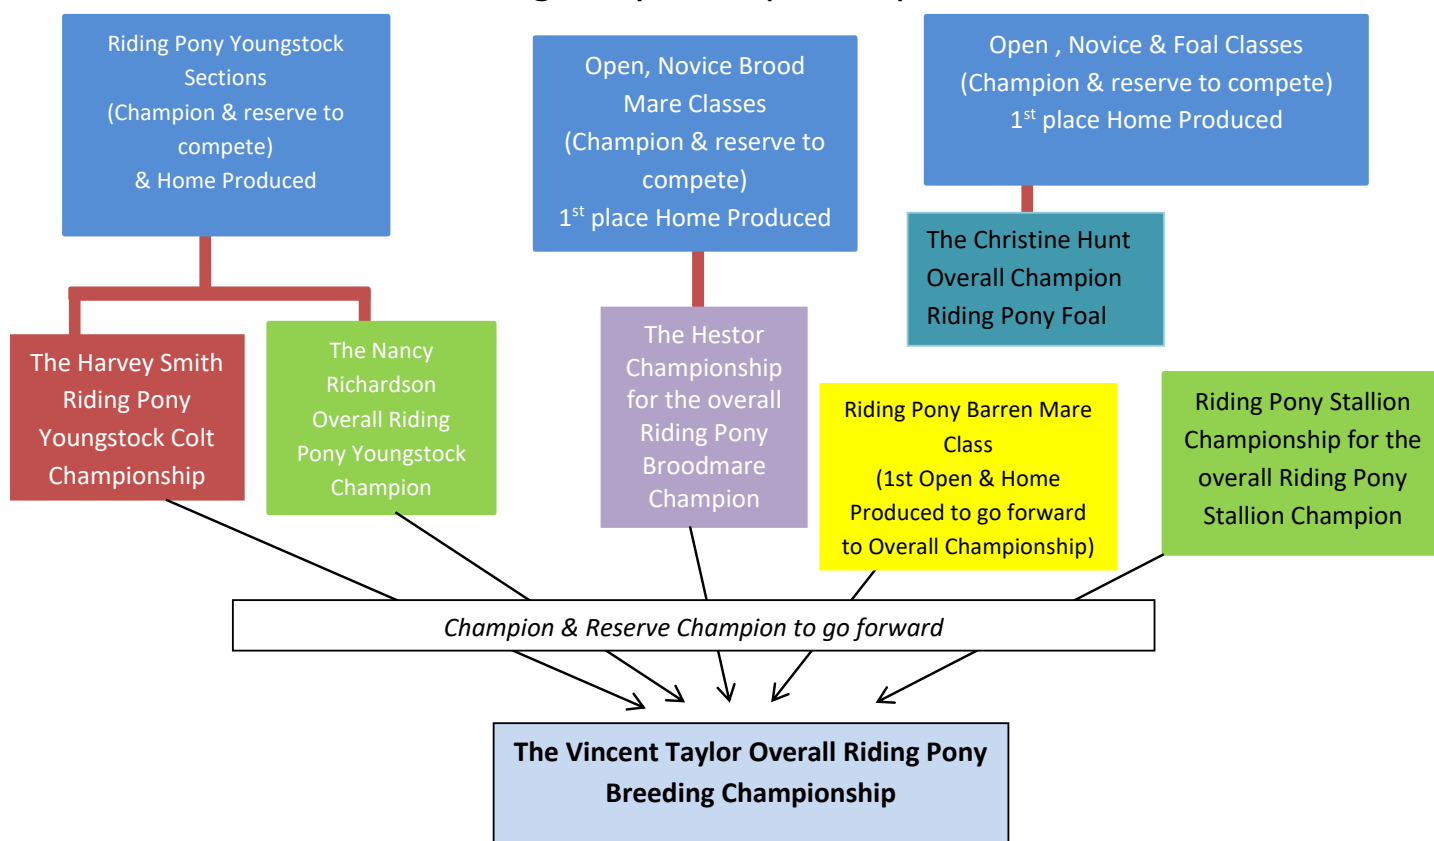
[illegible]

Riding Pony Youngstock Sections (Champion & reserve to compete) & Home Produced

Open, Novice Brood Mare Classes (Champion & reserve to compete) $1^{st}$ place Home Produced

Open , Novice & Foal Classes (Champion & reserve to compete) $1^{st}$ place Home Produced

The Christine Hunt Overall Champion Riding Pony Foal

The Harvey Smith Riding Pony Youngstock Colt Championship

The Nancy Richardson Overall Riding Pony Youngstock Champion

The Hestor Championship for the overall Riding Pony Broodmare Champion

Riding Pony Barren Mare Class (1st Open & Home Produced to go forward to Overall Championship)

Riding Pony Stallion Championship for the overall Riding Pony Stallion Champion

*Champion & Reserve Champion to go forward*

**The Vincent Taylor Overall Riding Pony Breeding Championship**